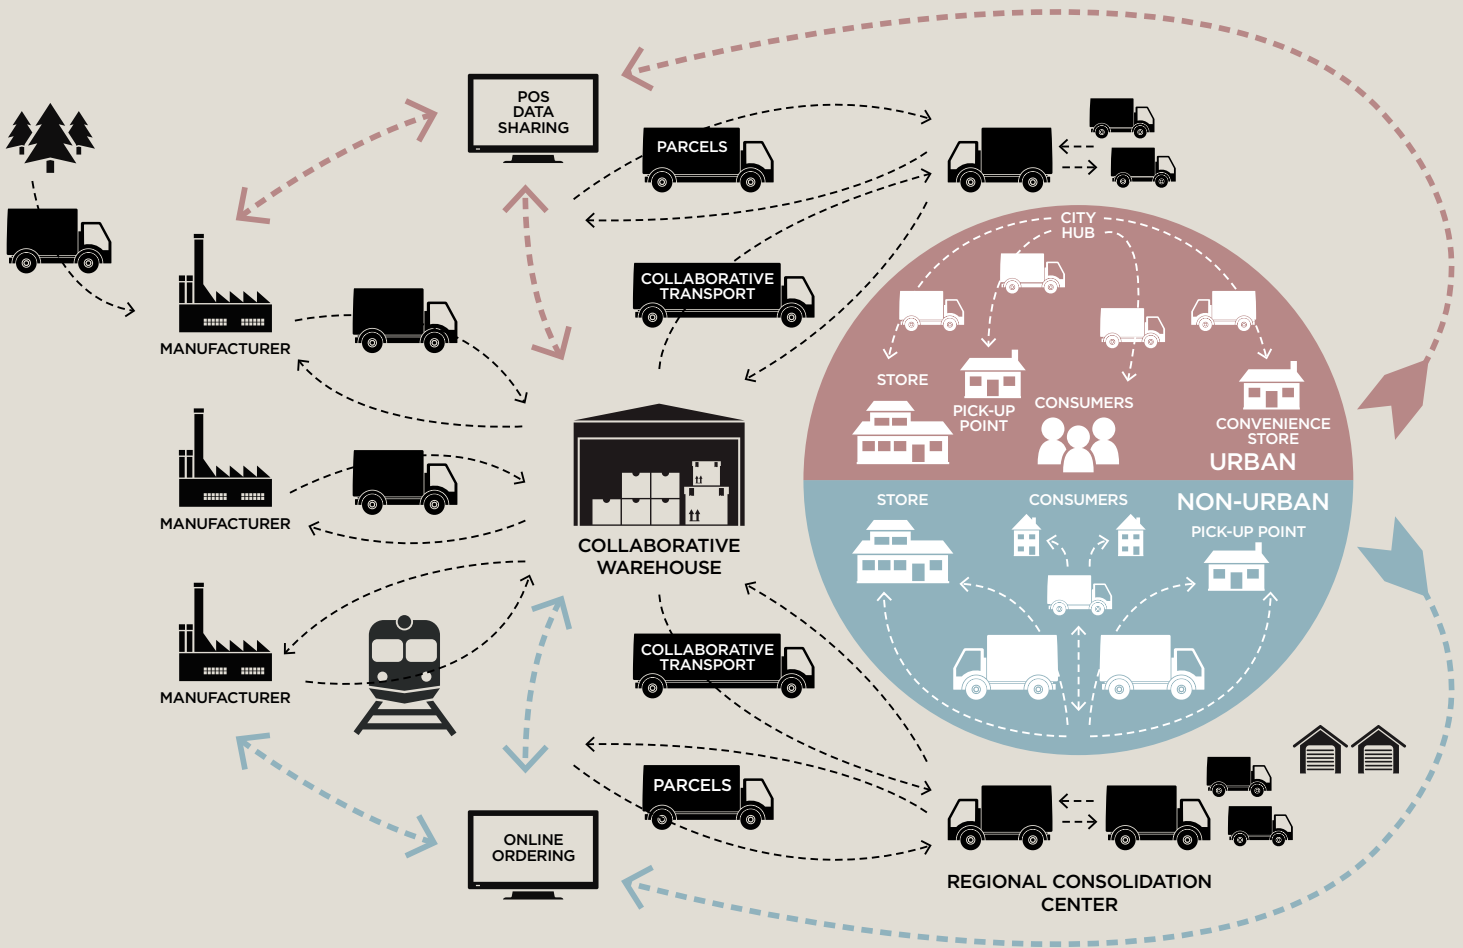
POS
DATA
SHARING

PARCELS

COLLABORATIVE
TRANSPORT

MANUFACTURER

MANUFACTURER

MANUFACTURER

CITY
HUB

STORE

PICK-UP
POINT

CONSUMERS

CONVENIENCE
STORE

URBAN

STORE

CONSUMERS

NON-URBAN

PICK-UP POINT

COLLABORATIVE
WAREHOUSE

COLLABORATIVE
TRANSPORT

PARCELS

ONLINE
ORDERING

REGIONAL CONSOLIDATION
CENTER